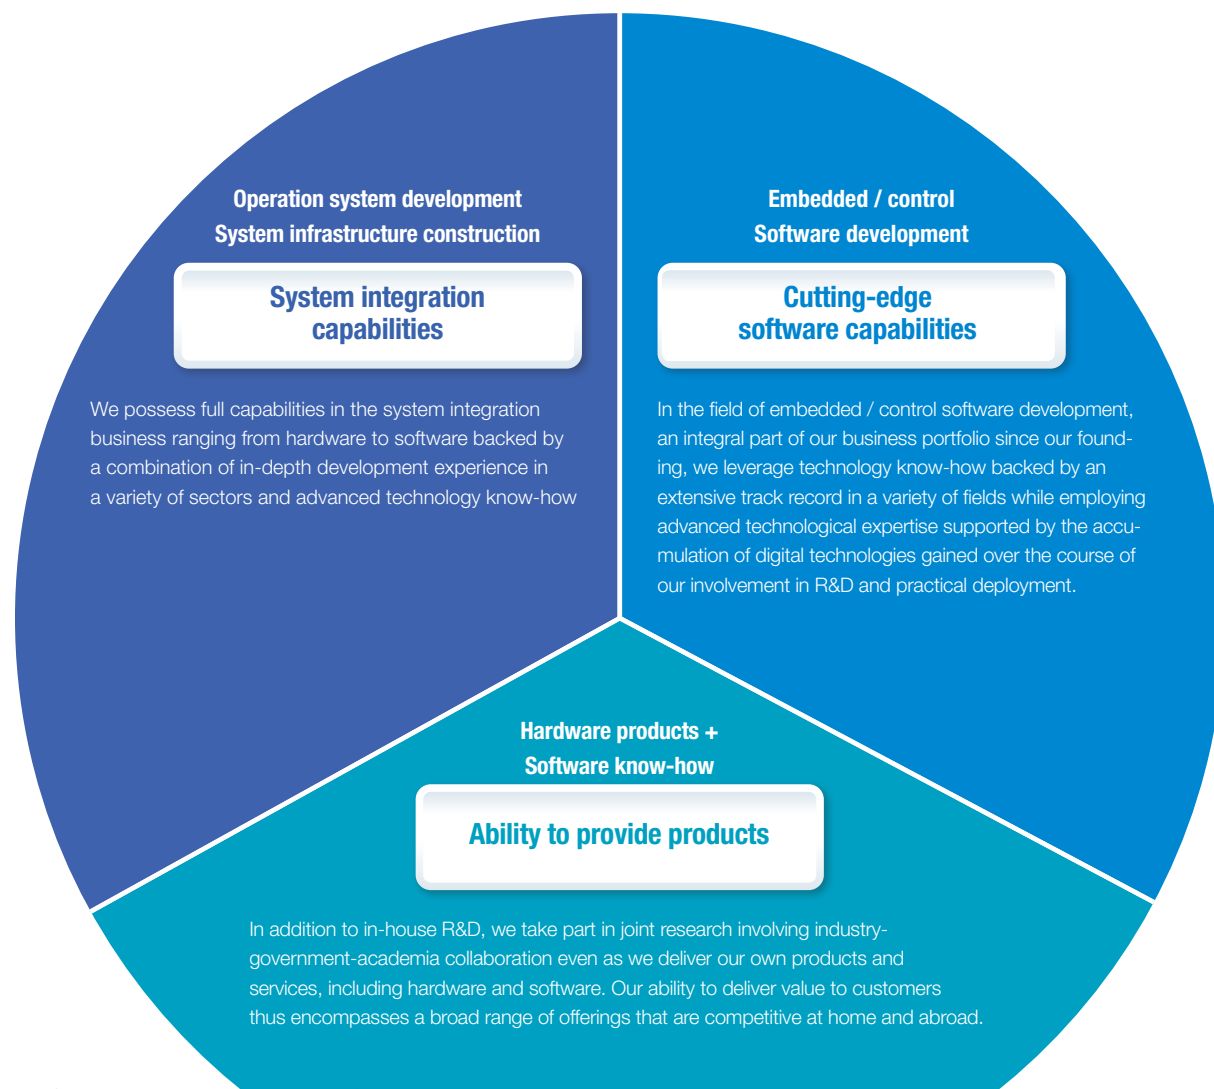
Operation system development
System infrastructure construction

System integration capabilities

We possess full capabilities in the system integration business ranging from hardware to software backed by a combination of in-depth development experience in a variety of sectors and advanced technology know-how

Embedded / control
Software development

Cutting-edge software capabilities

In the field of embedded / control software development, an integral part of our business portfolio since our founding, we leverage technology know-how backed by an extensive track record in a variety of fields while employing advanced technological expertise supported by the accumulation of digital technologies gained over the course of our involvement in R&D and practical deployment.

Hardware products +
Software know-how

Ability to provide products

In addition to in-house R&D, we take part in joint research involving industry-government-academia collaboration even as we deliver our own products and services, including hardware and software. Our ability to deliver value to customers thus encompasses a broad range of offerings that are competitive at home and abroad.